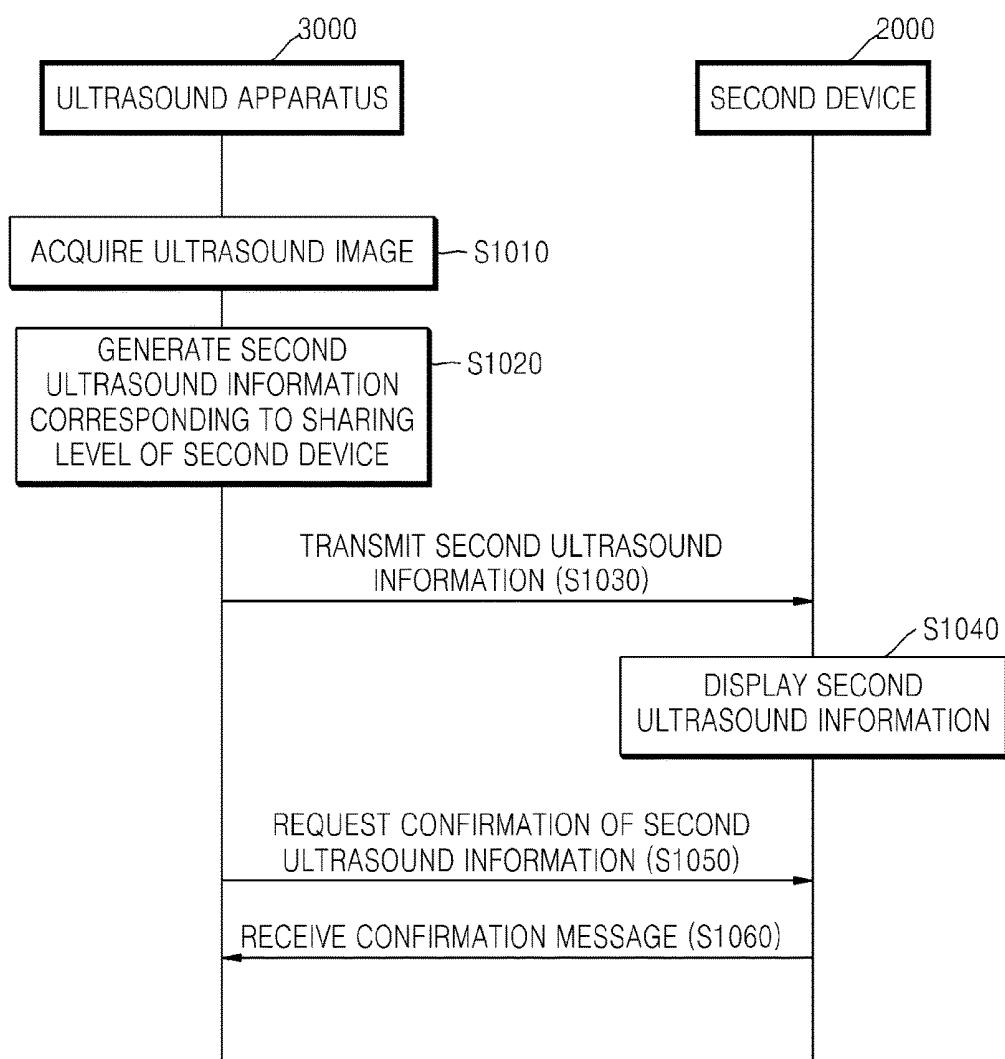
3000

ULTRASOUND APPARATUS

2000

SECOND DEVICE

ACQUIRE ULTRASOUND IMAGE

S1010

GENERATE SECOND ULTRASOUND INFORMATION CORRESPONDING TO SHARING LEVEL OF SECOND DEVICE

S1020

TRANSMIT SECOND ULTRASOUND INFORMATION (S1030)

S1040

DISPLAY SECOND ULTRASOUND INFORMATION

REQUEST CONFIRMATION OF SECOND ULTRASOUND INFORMATION (S1050)

RECEIVE CONFIRMATION MESSAGE (S1060)